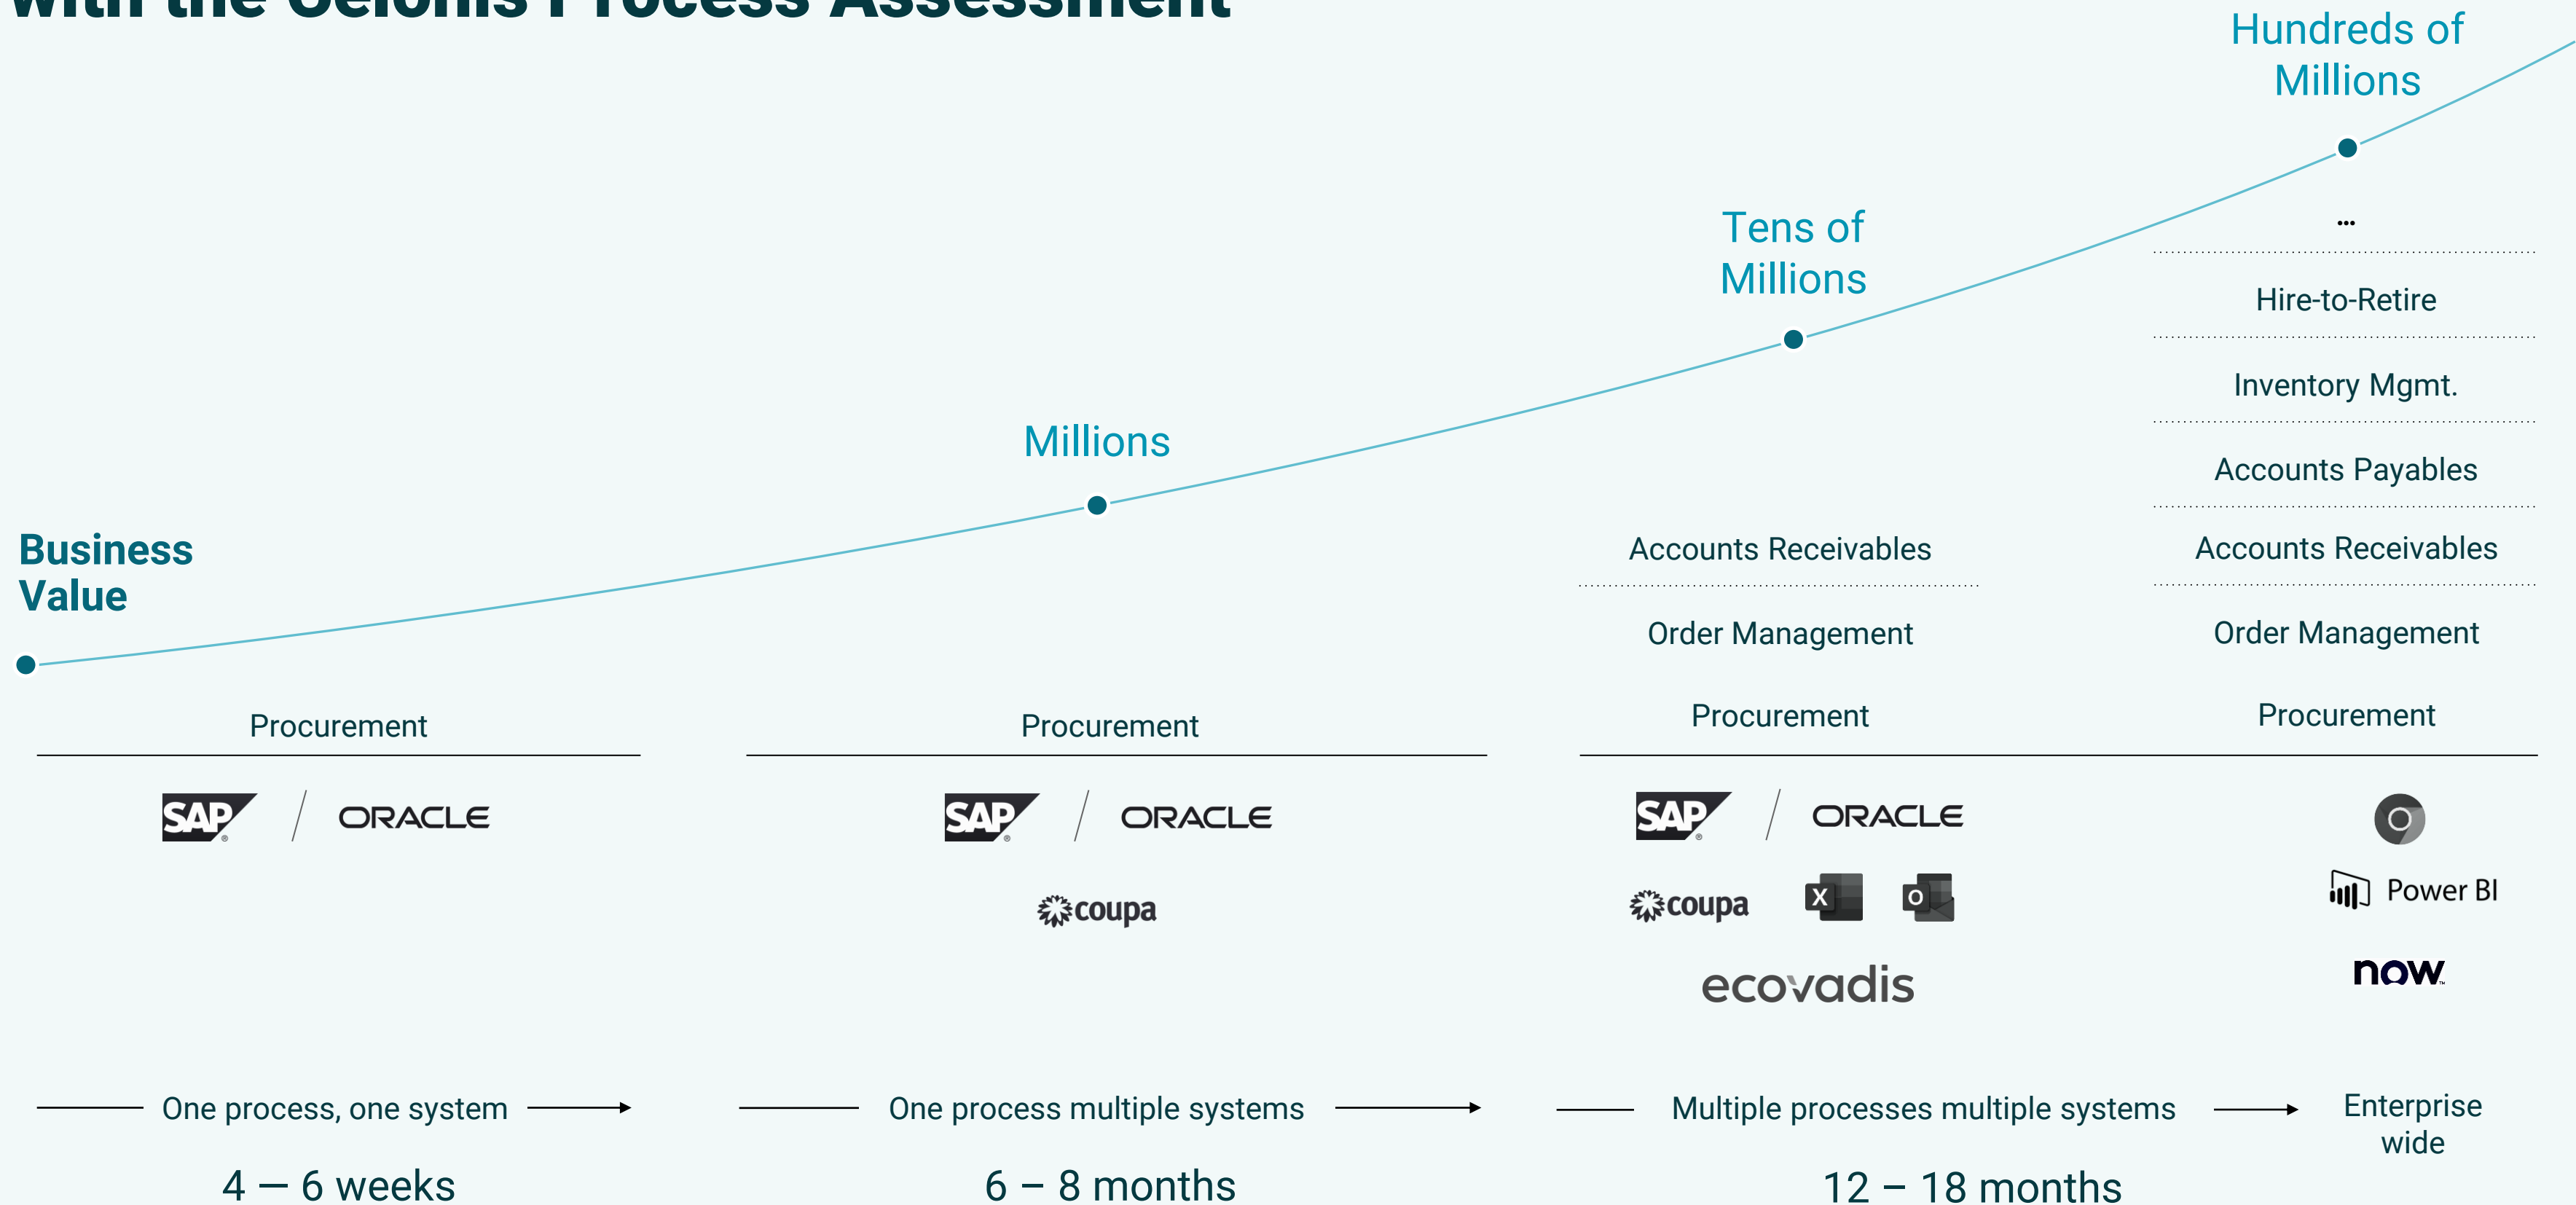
with the Celonis Process Assessment

Hundreds of Millions

Tens of Millions

Millions

Business Value

...

Hire-to-Retire

Inventory Mgmt.

Accounts Payables

Accounts Receivables

Order Management

Procurement

Accounts Receivables

Order Management

Procurement

Procurement

Procurement

SAP / ORACLE

SAP / ORACLE

coupa

SAP / ORACLE

coupa

ecovadis

Power BI

now

One process, one system

One process multiple systems

Multiple processes multiple systems

Enterprise wide

4 — 6 weeks

6 – 8 months

12 – 18 months